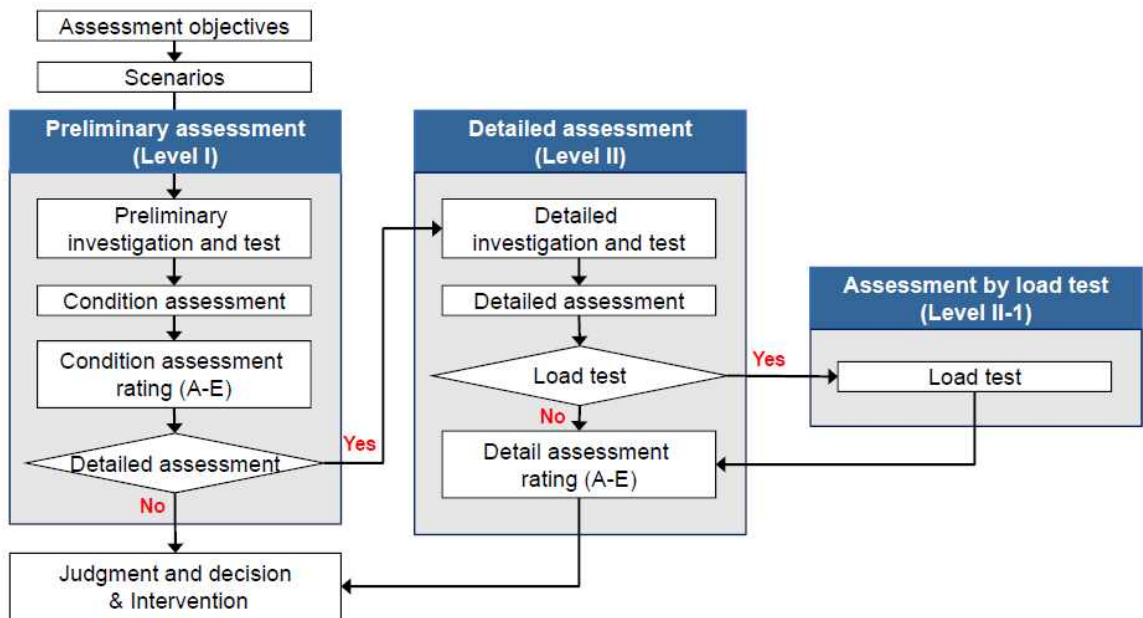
Assessment objectives

Scenarios

Preliminary assessment (Level I)

Preliminary investigation and test

Condition assessment

Condition assessment rating (A-E)

Detailed assessment

Yes

No

Detailed assessment (Level II)

Detailed investigation and test

Detailed assessment

Load test

Yes

No

Detail assessment rating (A-E)

Assessment by load test (Level II-1)

Load test

Judgment and decision & Intervention